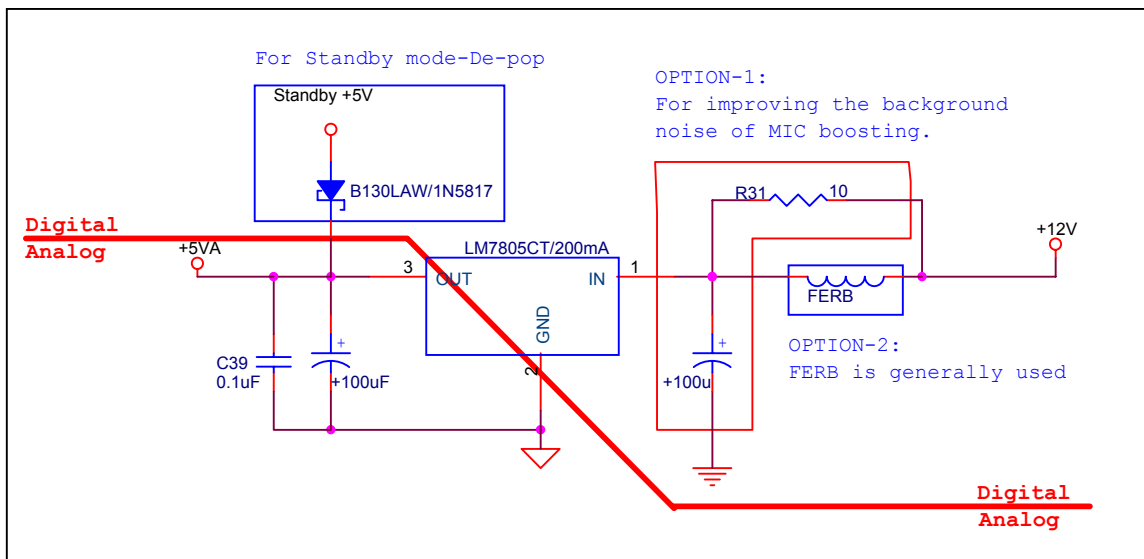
For Standby mode-De-pop

Standby +5V

B130LAW/1N5817

OPTION-1:
For improving the background noise of MIC boosting.

R31 10

Digital
Analog

+5VA

LM7805CT/200mA

3 OUT IN 1

GND

2

+12V

FERB

OPTION-2:
FERB is generally used

C39
0.1uF

+100uF

+100u

Digital
Analog